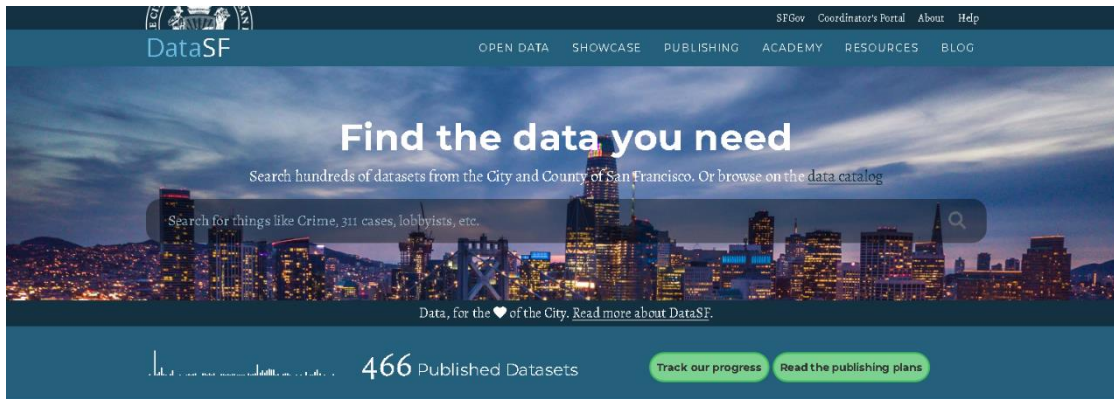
SFGov Coordinator's Portal About Help

DataSF

OPEN DATA SHOWCASE PUBLISHING ACADEMY RESOURCES BLOG

Find the data you need

Search hundreds of datasets from the City and County of San Francisco. Or browse on the data catalog

Search for things like Crime, 311 cases, lobbyists, etc.

Data, for the ♥ of the City. Read more about DataSF.

466 Published Datasets

Track our progress

Read the publishing plans